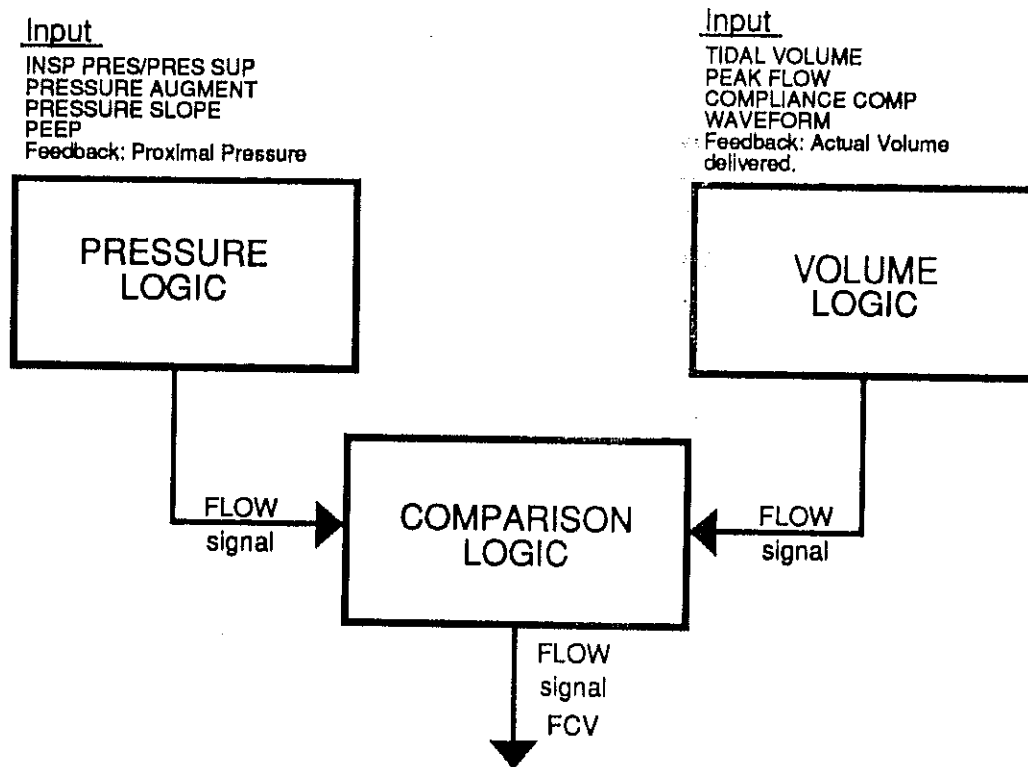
Input
INSP PRES/PRES SUP
PRESSURE AUGMENT
PRESSURE SLOPE
PEEP
Feedback: Proximal Pressure

Input
TIDAL VOLUME
PEAK FLOW
COMPLIANCE COMP
WAVEFORM
Feedback: Actual Volume delivered.

PRESSURE LOGIC

VOLUME LOGIC

FLOW signal

COMPARISON LOGIC

FLOW signal

FLOW signal FCV